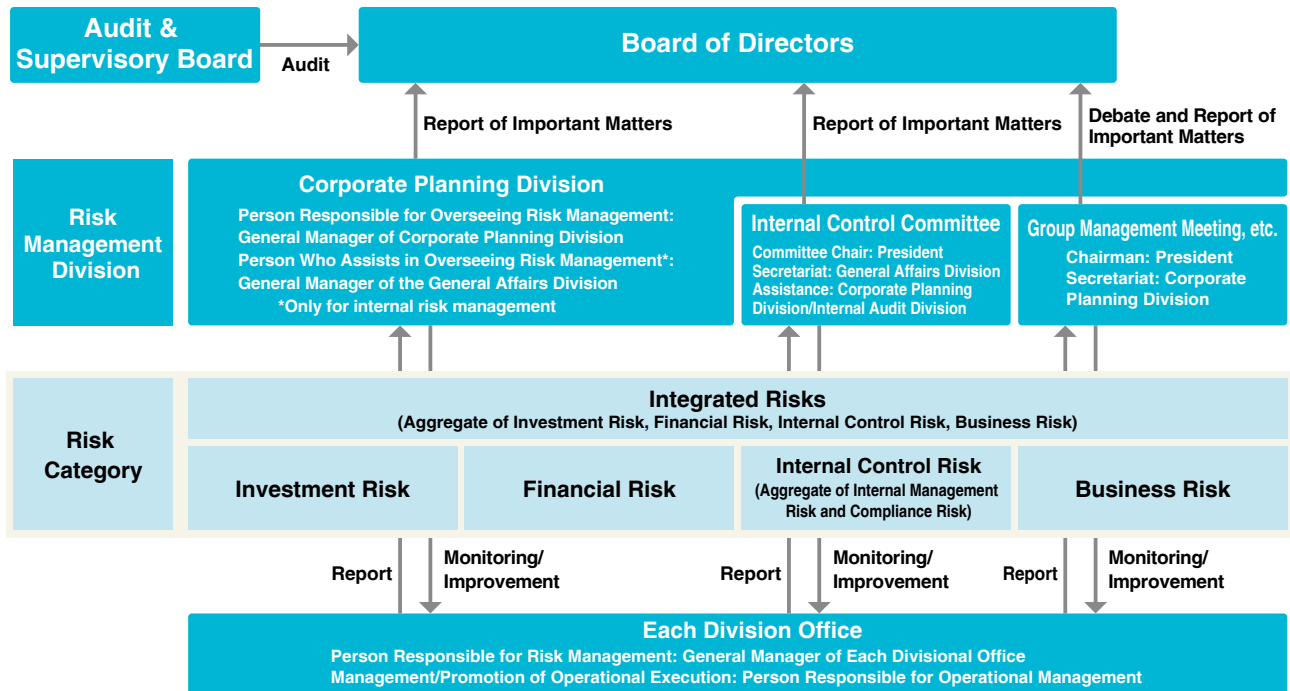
Audit & Supervisory Board

Audit

Board of Directors

Report of Important Matters

Report of Important Matters

Debate and Report of Important Matters

Risk Management Division

Corporate Planning Division

Person Responsible for Overseeing Risk Management: General Manager of Corporate Planning Division
Person Who Assists in Overseeing Risk Management*: General Manager of the General Affairs Division
*Only for internal risk management

Internal Control Committee

Committee Chair: President
Secretariat: General Affairs Division
Assistance: Corporate Planning Division/Internal Audit Division

Group Management Meeting, etc.

Chairman: President
Secretariat: Corporate Planning Division

Risk Category

Integrated Risks
(Aggregate of Investment Risk, Financial Risk, Internal Control Risk, Business Risk)

Investment Risk

Financial Risk

Internal Control Risk
(Aggregate of Internal Management Risk and Compliance Risk)

Business Risk

Report

Monitoring/ Improvement

Report

Monitoring/ Improvement

Report

Monitoring/ Improvement

Each Division Office

Person Responsible for Risk Management: General Manager of Each Divisional Office
Management/Promotion of Operational Execution: Person Responsible for Operational Management